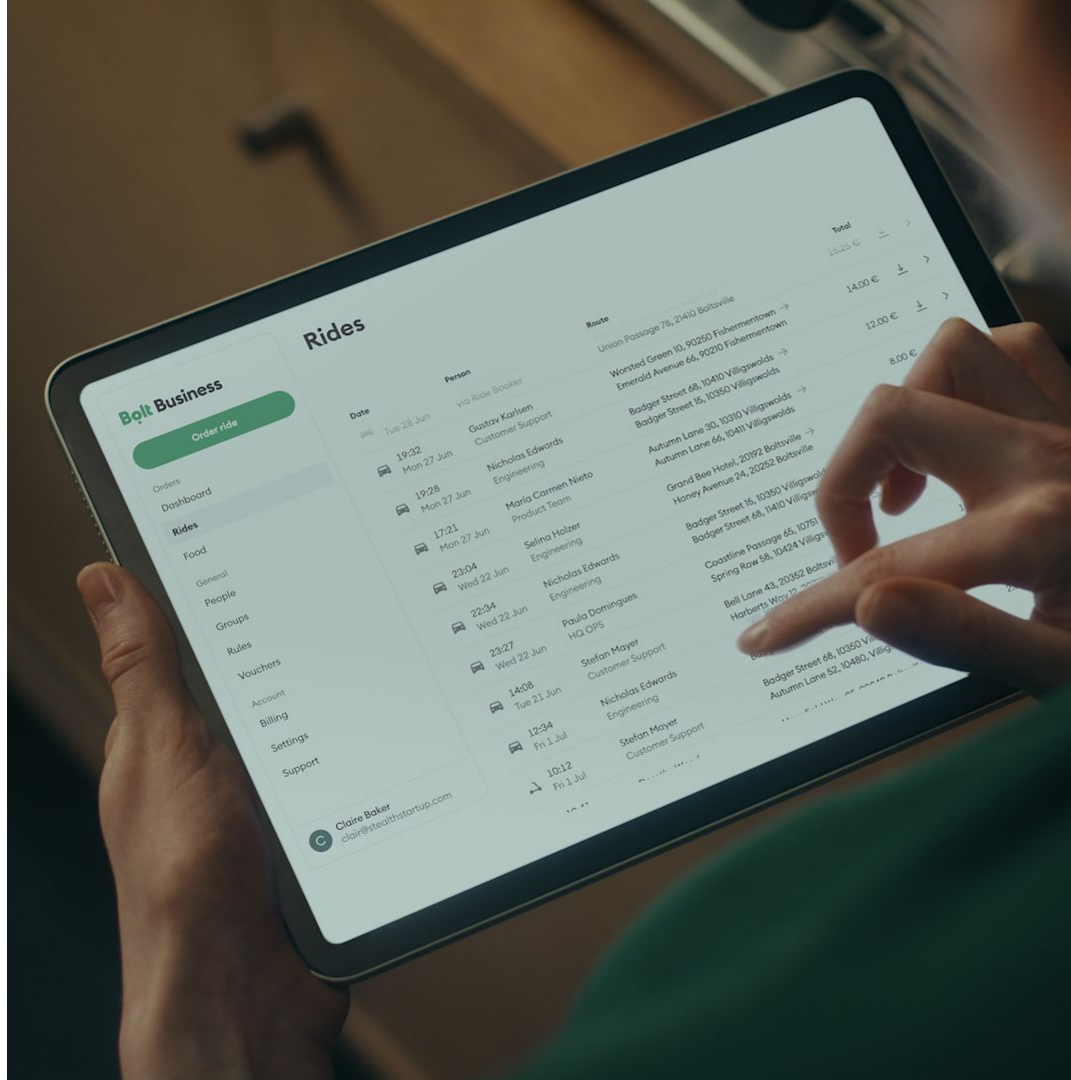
Bolt Business

Order ride

Orders
Dashboard
Rides
Food
General
People
Groups
Rules
Vouchers
Account
Billing
Settings
Support

C Claire Baker
clair@stealthstartup.com

Rides

| Date | Person | Route | Total |
|---|---|---|---|
| Tue 28 Jun | via Ride Booker | Union Passage 76, 21410 Boltsville | 15.25 € |
| 19:32 Mon 27 Jun | Gustav Karlsen Customer Support | Worsted Green 10, 90250 Fishermentown → Emerald Avenue 66, 90210 Fishermentown | 14.00 € |
| 19:28 Mon 27 Jun | Nicholas Edwards Engineering | Badger Street 68, 10410 Villigswolds → Badger Street 15, 10350 Villigswolds | 12.00 € |
| 17:21 Mon 27 Jun | Maria Carmen Nieto Product Team | Autumn Lane 30, 10310 Villigswolds → Autumn Lane 66, 10411 Villigswolds | 8.00 € |
| 23:04 Wed 22 Jun | Selina Holzer Engineering | Grand Bee Hotel, 20192 Boltsville → Honey Avenue 24, 20252 Boltsville | |
| 22:34 Wed 22 Jun | Nicholas Edwards Engineering | Badger Street 15, 10350 Villigswolds Badger Street 68, 11410 Villigswolds | |
| 23:27 Wed 22 Jun | Paula Domingues HQ OPS | Coastline Passage 65, 10751 Spring Row 58, 10424 Villigs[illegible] | |
| 14:08 Tue 21 Jun | Stefan Mayer Customer Support | Bell Lane 43, 20352 Boltsv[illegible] Horberts Way 12, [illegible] | |
| 12:34 Fri 1 Jul | Nicholas Edwards Engineering | Badger Street 68, 10350 Vill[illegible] Autumn Lane 52, 10480, Villig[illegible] | |
| 10:12 Fri 1 Jul | Stefan Mayer Customer Support | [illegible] | |